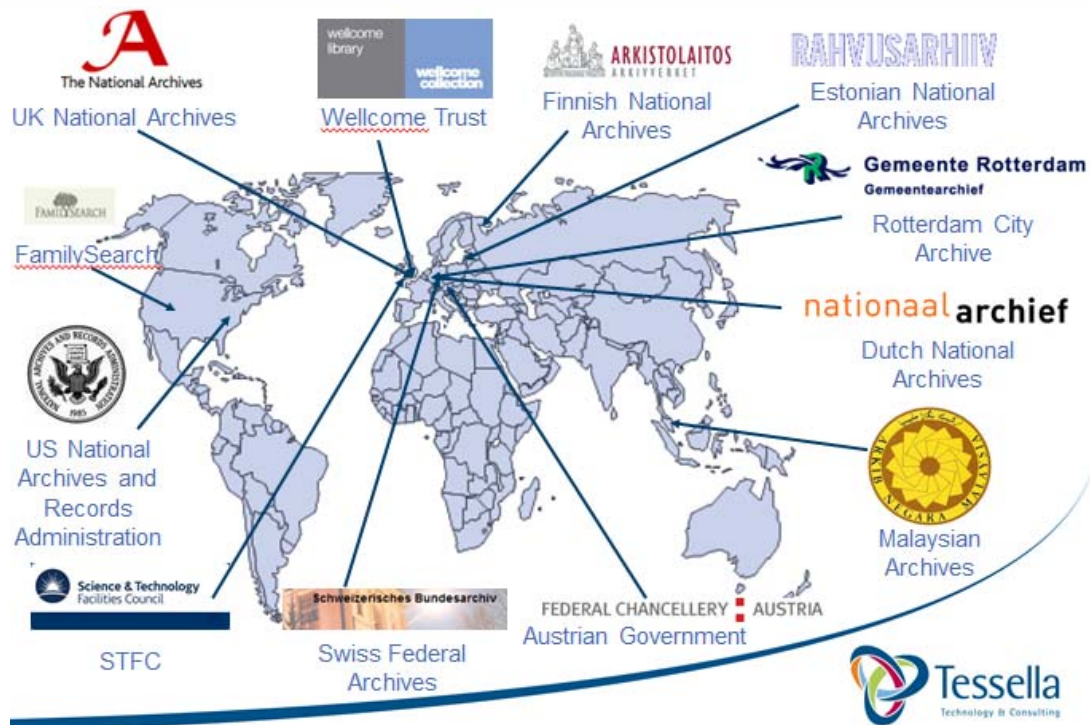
A
The National Archives
UK National Archives

wellcome library
wellcome collection
Wellcome Trust

ARKISTOLAITOS
ARKIVVERKET
Finnish National Archives

RAHVUSARHIIV
Estonian National Archives

Gemeente Rotterdam
Gemeentearchief
Rotterdam City Archive

FAMILYSEARCH
FamilySearch

nationaal archief
Dutch National Archives

NATIONAL ARCHIVES AND RECORDS ADMINISTRATION 1985
US National Archives and Records Administration

ARKIB NEGARA MALAYSIA
Malaysian Archives

Science & Technology Facilities Council
STFC

Schweizerisches Bundesarchiv
Swiss Federal Archives

FEDERAL CHANCELLERY AUSTRIA
Austrian Government

Tessella
Technology & Consulting